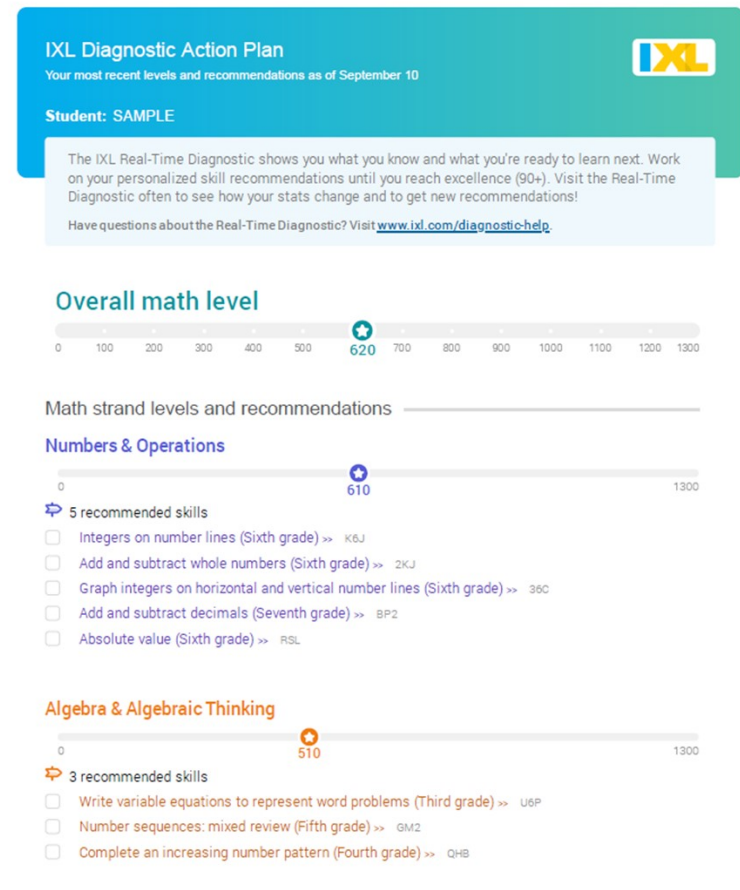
IXL Diagnostic Action Plan
Your most recent levels and recommendations as of September 10

IXL

Student: SAMPLE

The IXL Real-Time Diagnostic shows you what you know and what you're ready to learn next. Work on your personalized skill recommendations until you reach excellence (90+). Visit the Real-Time Diagnostic often to see how your stats change and to get new recommendations!

Have questions about the Real-Time Diagnostic? Visit www.ixl.com/diagnostic-help.

Overall math level

0 100 200 300 400 500 620 700 800 900 1000 1100 1200 1300

Math strand levels and recommendations

Numbers & Operations

0 610 1300

5 recommended skills

Integers on number lines (Sixth grade) >> K6J

Add and subtract whole numbers (Sixth grade) >> 2KJ

Graph integers on horizontal and vertical number lines (Sixth grade) >> 36C

Add and subtract decimals (Seventh grade) >> BP2

Absolute value (Sixth grade) >> RSL

Algebra & Algebraic Thinking

0 510 1300

3 recommended skills

Write variable equations to represent word problems (Third grade) >> U6P

Number sequences: mixed review (Fifth grade) >> GM2

Complete an increasing number pattern (Fourth grade) >> QHB